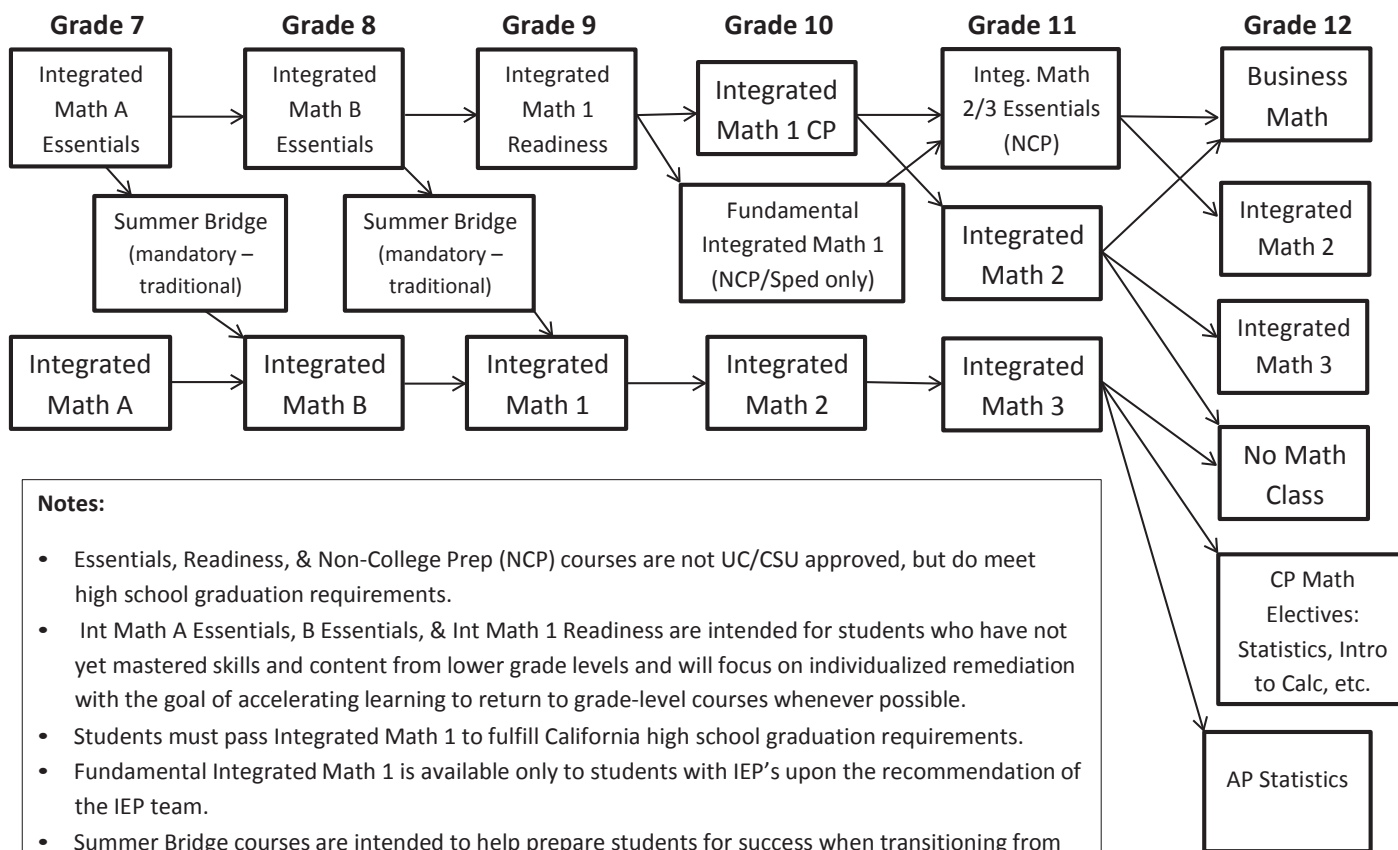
Grade 7

Grade 8

Grade 9

Grade 10

Grade 11

Grade 12

Integrated Math A Essentials

Integrated Math B Essentials

Integrated Math 1 Readiness

Integrated Math 1 CP

Integ. Math 2/3 Essentials (NCP)

Business Math

Summer Bridge (mandatory – traditional)

Summer Bridge (mandatory – traditional)

Fundamental Integrated Math 1 (NCP/Sped only)

Integrated Math 2

Integrated Math 2

Integrated Math 3

Integrated Math A

Integrated Math B

Integrated Math 1

Integrated Math 2

Integrated Math 3

No Math Class

CP Math Electives: Statistics, Intro to Calc, etc.

AP Statistics

Notes:

• Essentials, Readiness, & Non-College Prep (NCP) courses are not UC/CSU approved, but do meet high school graduation requirements.

• Int Math A Essentials, B Essentials, & Int Math 1 Readiness are intended for students who have not yet mastered skills and content from lower grade levels and will focus on individualized remediation with the goal of accelerating learning to return to grade-level courses whenever possible.

• Students must pass Integrated Math 1 to fulfill California high school graduation requirements.

• Fundamental Integrated Math 1 is available only to students with IEP's upon the recommendation of the IEP team.

• Summer Bridge courses are intended to help prepare students for success when transitioning from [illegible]